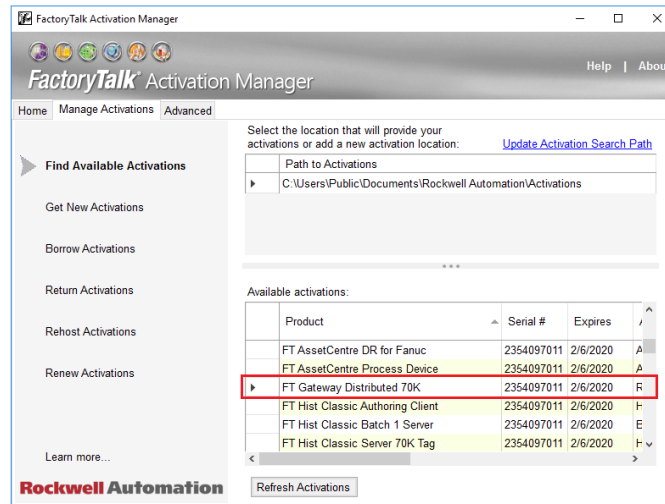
FactoryTalk Activation Manager

FactoryTalk® Activation Manager

Help | Abou

Home | Manage Activations | Advanced

Find Available Activations

Get New Activations

Borrow Activations

Return Activations

Rehost Activations

Renew Activations

Learn more...

Rockwell Automation

Select the location that will provide your activations or add a new activation location:

Update Activation Search Path

| | Path to Activations |
|---|---|
| ▸ | C:\Users\Public\Documents\Rockwell Automation\Activations |

Available activations:

| | Product | Serial # | Expires | A |
|---|---|---|---|---|
| | FT AssetCentre DR for Fanuc | 2354097011 | 2/6/2020 | A |
| | FT AssetCentre Process Device | 2354097011 | 2/6/2020 | A |
| ▸ | FT Gateway Distributed 70K | 2354097011 | 2/6/2020 | R |
| | FT Hist Classic Authoring Client | 2354097011 | 2/6/2020 | H |
| | FT Hist Classic Batch 1 Server | 2354097011 | 2/6/2020 | B |
| | FT Hist Classic Server 70K Tag | 2354097011 | 2/6/2020 | H |

Refresh Activations